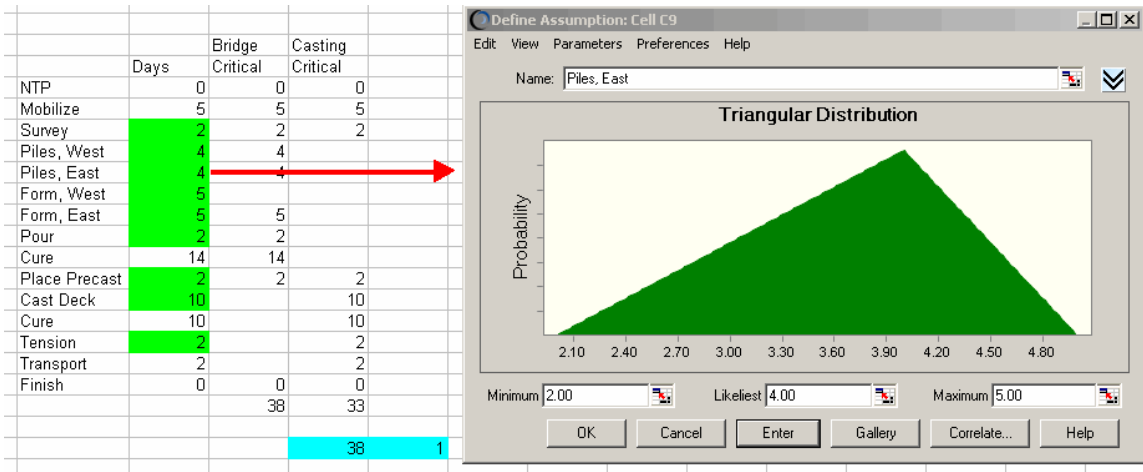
| | Days | Bridge Critical | Casting Critical | |
|---|---|---|---|---|
| NTP | 0 | 0 | 0 | |
| Mobilize | 5 | 5 | 5 | |
| Survey | 2 | 2 | 2 | |
| Piles, West | 4 | 4 | | |
| Piles, East | 4 | 4 | | |
| Form, West | 5 | | | |
| Form, East | 5 | 5 | | |
| Pour | 2 | 2 | | |
| Cure | 14 | 14 | | |
| Place Precast | 2 | 2 | 2 | |
| Cast Deck | 10 | | 10 | |
| Cure | 10 | | 10 | |
| Tension | 2 | | 2 | |
| Transport | 2 | | 2 | |
| Finish | 0 | 0 | 0 | |
| | | 38 | 33 | |
| | | | 38 | 1 |

Define Assumption: Cell C9

Edit View Parameters Preferences Help

Name: Piles, East

Triangular Distribution

Probability

2.10 2.40 2.70 3.00 3.30 3.60 3.90 4.20 4.50 4.80

Minimum 2.00 Likeliest 4.00 Maximum 5.00

OK Cancel Enter Gallery Correlate... Help